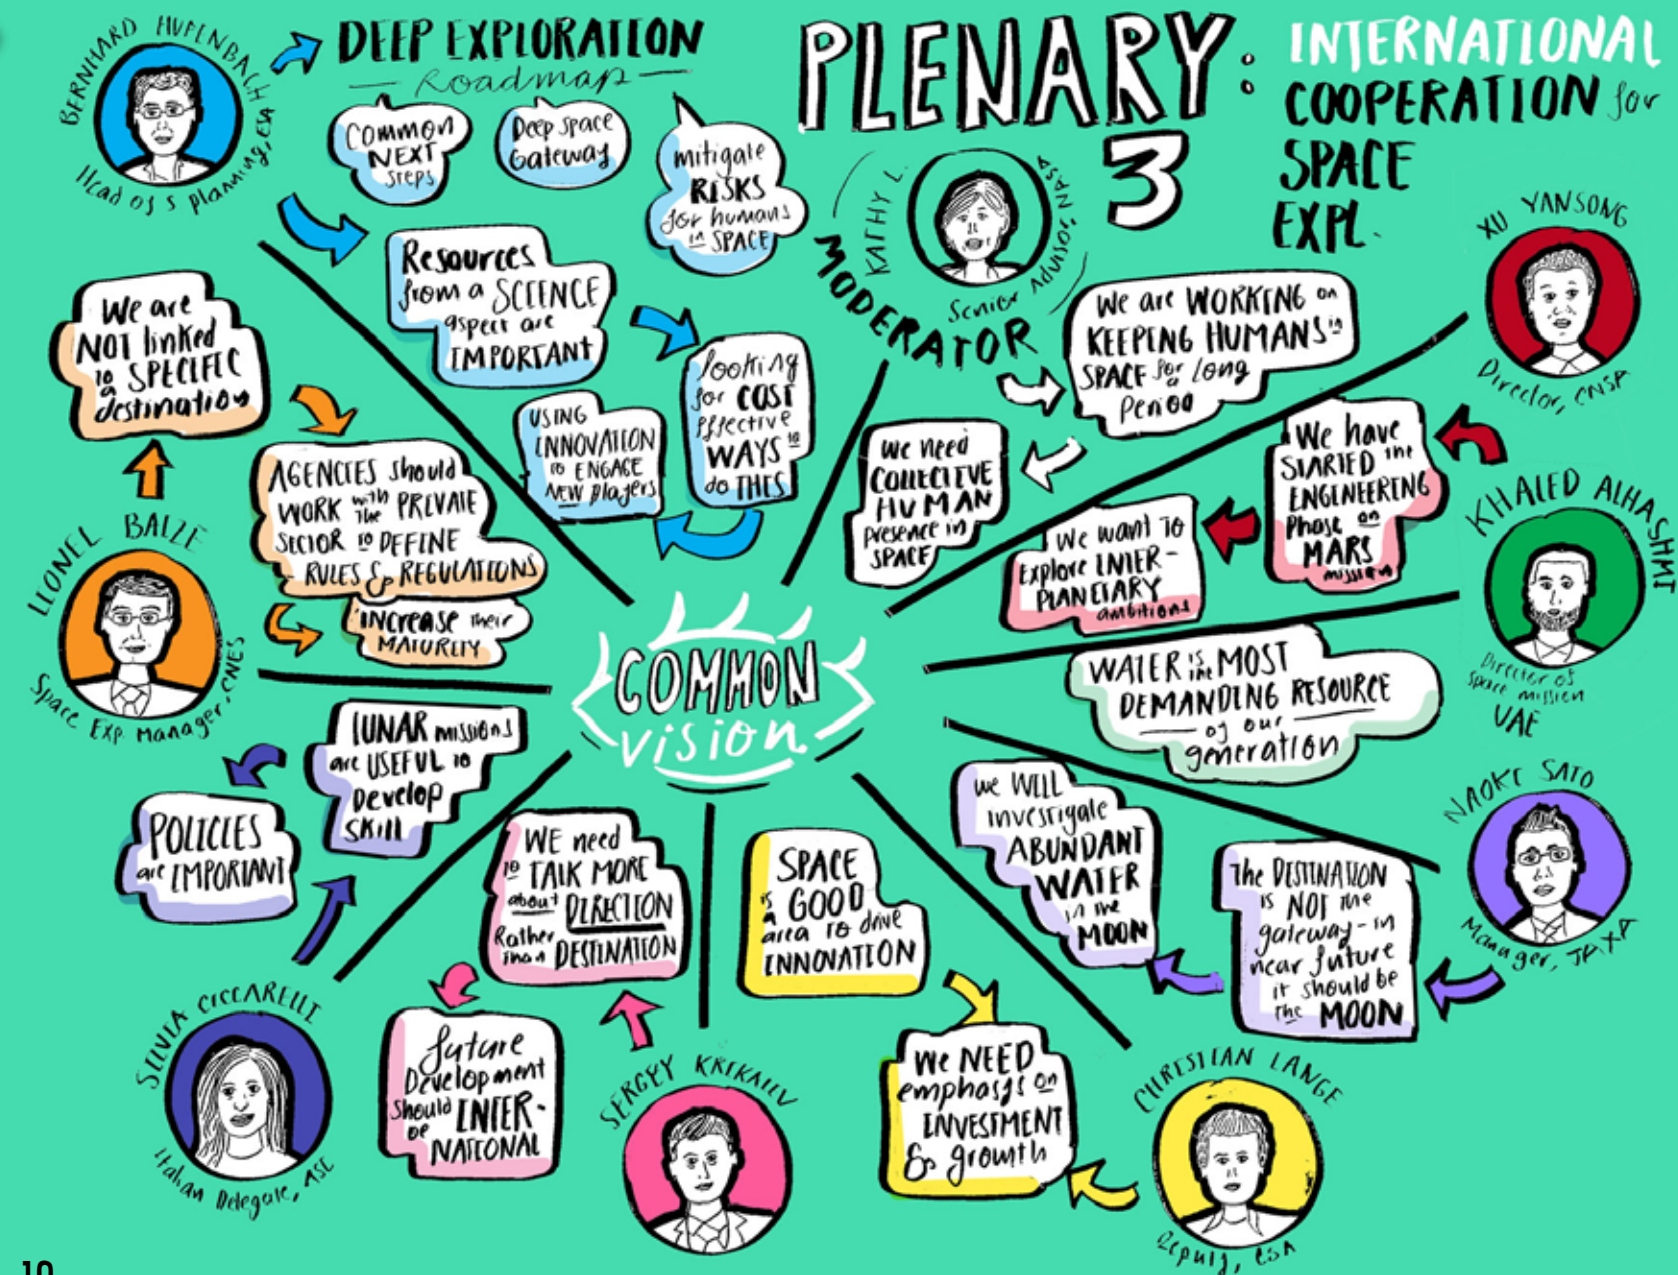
PLENARY 3: INTERNATIONAL COOPERATION for SPACE EXPL.

BERNHARD HUFENBACH
Head of S. planning, ESA

DEEP EXPLORATION
— Roadmap —

Common NEXT steps

Deep space Gateway

mitigate RISKS for humans in SPACE

Resources from a SCIENCE aspect are IMPORTANT

looking for COST effective WAYS to do THIS

USING INNOVATION to ENGAGE NEW players

KATHY L.
Senior Advisor, NASA
MODERATOR

XU YANSONG
Director, CNSA

We are WORKING on KEEPING HUMANS in SPACE for a long Period

We need COLLECTIVE HUMAN presence in SPACE

We have STARTED the ENGINEERING Phase on MARS mission

We want to Explore INTER-PLANETARY ambitions

KHALED ALHASHMI
Director of Space mission
UAE

WATER is the MOST DEMANDING RESOURCE of our generation

NAOKI SATO
Manager, JAXA

we WILL investigate ABUNDANT WATER in the MOON

The DESTINATION is NOT the gateway - in near future it should be the MOON

CHRISTIAN LANGE
Deputy, CSA

We NEED emphasis on INVESTMENT & growth

SPACE is a GOOD area to drive INNOVATION

SERGEY KRIKALEV

WE need to TALK MORE about DIRECTION Rather than DESTINATION

Future Development Should be INTER-NATIONAL

SILVIA CICCARELLI
Italian Delegate, ASI

LUNAR missions are USEFUL to Develop SKILL

POLICIES are IMPORTANT

LIONEL BAIZE
Space Exp. Manager, CNES

We are NOT linked to a SPECIFIC destination

AGENCIES should WORK with the PRIVATE SECTOR to DEFINE RULES & REGULATIONS

Increase their MATURITY

COMMON vision

10